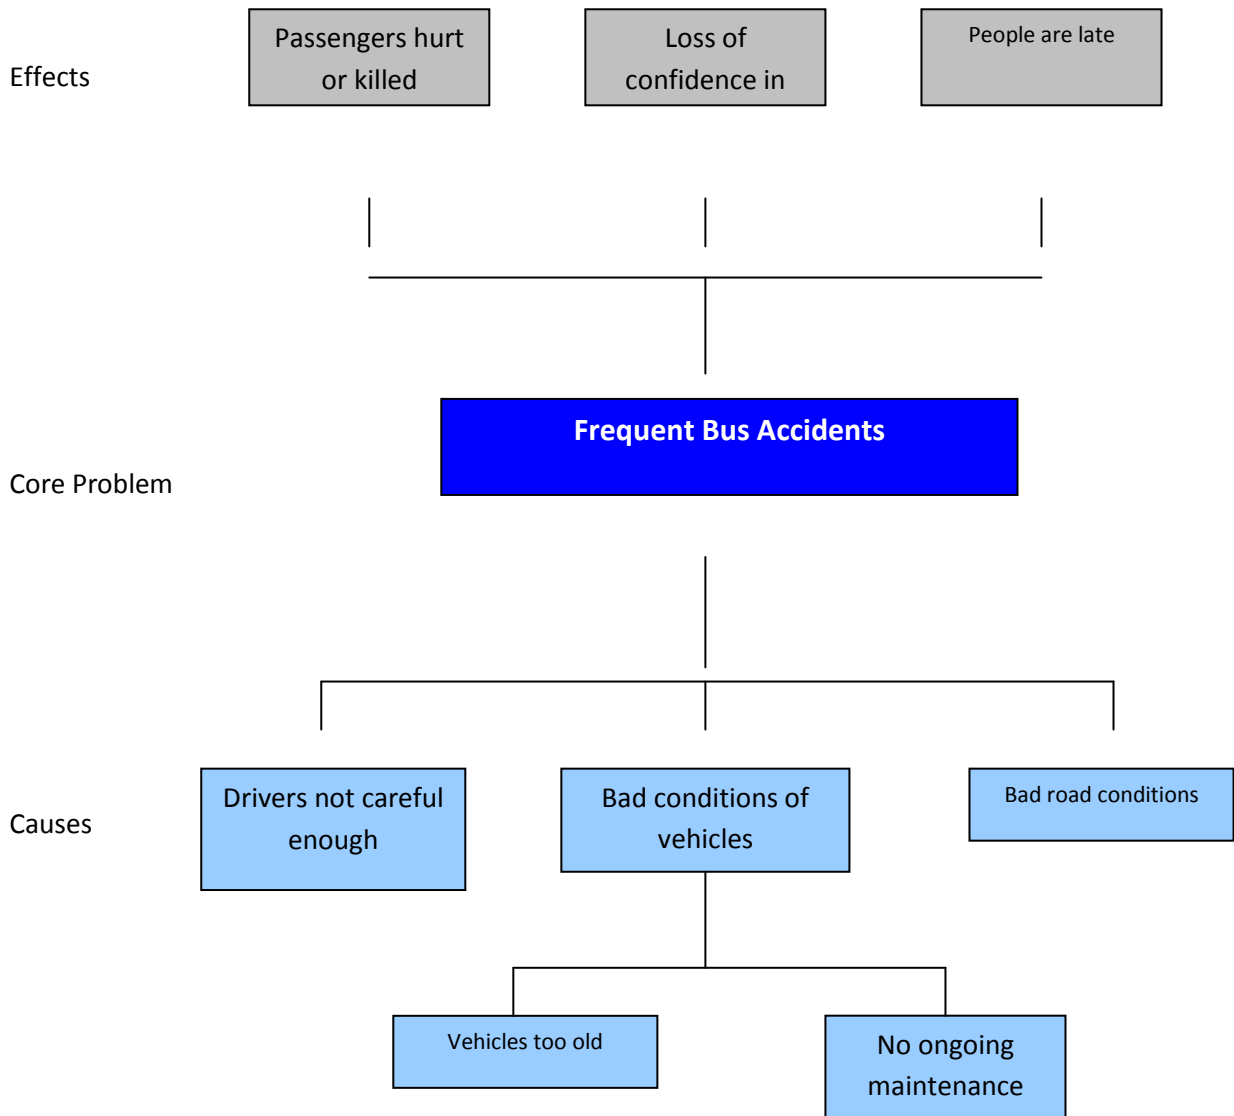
Effects

Passengers hurt or killed

Loss of confidence in

People are late

Core Problem

Frequent Bus Accidents

Causes

Drivers not careful enough

Bad conditions of vehicles

Bad road conditions

Vehicles too old

No ongoing maintenance